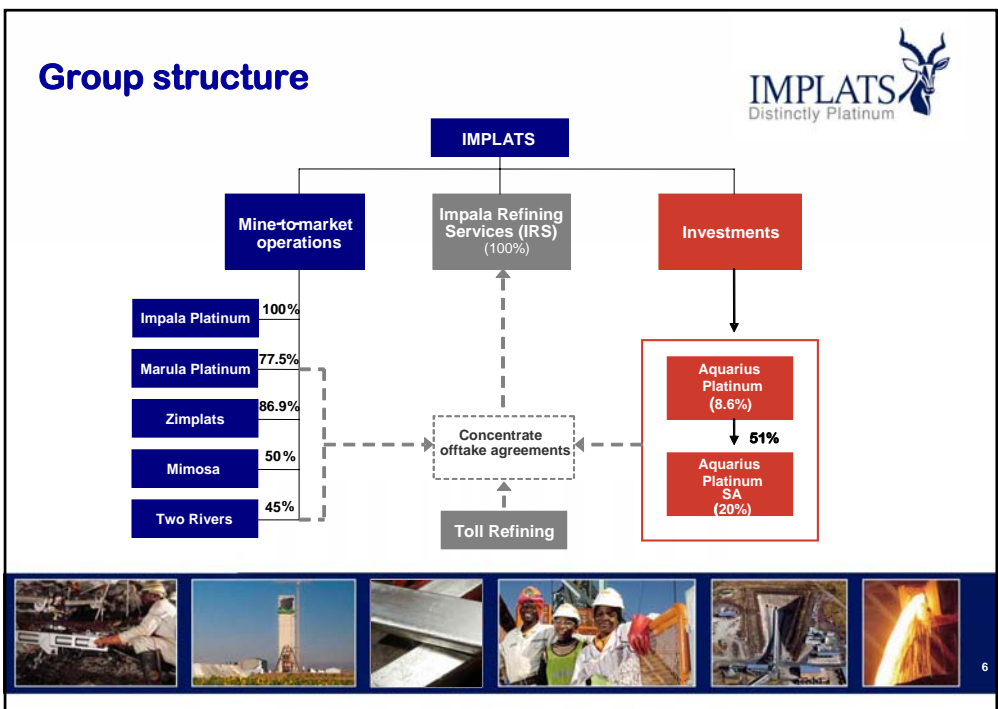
Group structure

IMPLATS
Distinctly Platinum

IMPLATS

Mine-to-market operations

Impala Refining Services (IRS) (100%)

Investments

Impala Platinum 100%

Marula Platinum 77.5%

Zimplats 86.9%

Mimosa 50%

Two Rivers 45%

Concentrate offtake agreements

Toll Refining

Aquarius Platinum (8.6%)

51%

Aquarius Platinum SA (20%)

6